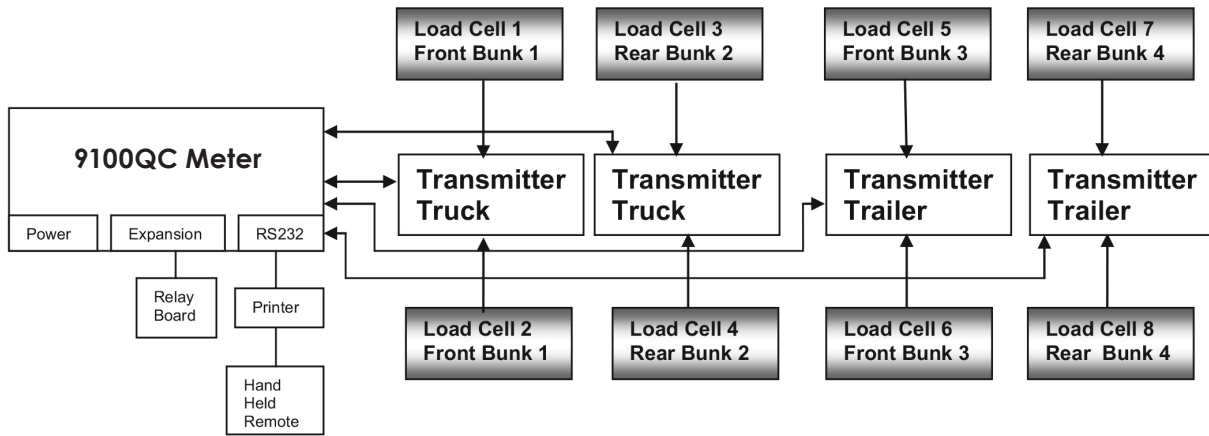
Load Cell 1
Front Bunk 1

Load Cell 3
Rear Bunk 2

Load Cell 5
Front Bunk 3

Load Cell 7
Rear Bunk 4

9100QC Meter

Power

Expansion

RS232

Relay
Board

Printer

Hand
Held
Remote

Transmitter
Truck

Transmitter
Truck

Transmitter
Trailer

Transmitter
Trailer

Load Cell 2
Front Bunk 1

Load Cell 4
Rear Bunk 2

Load Cell 6
Front Bunk 3

Load Cell 8
Rear Bunk 4